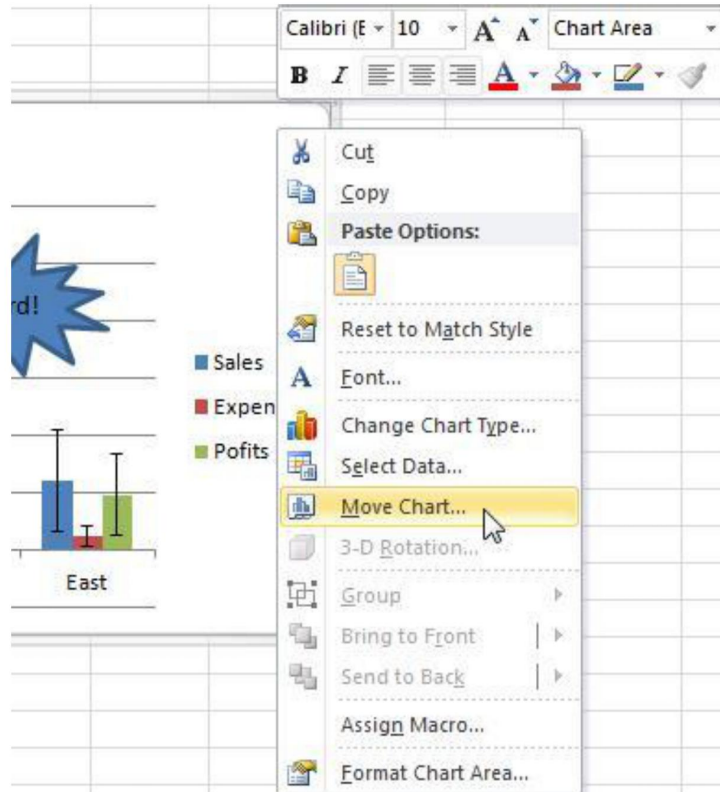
Calibri (E 10 A A Chart Area
B I A

rd!

Sales
Expen
Pofits

East

Cut
Copy
Paste Options:
Reset to Match Style
Font...
Change Chart Type...
Select Data...
Move Chart...
3-D Rotation...
Group
Bring to Front
Send to Back
Assign Macro...
Format Chart Area...